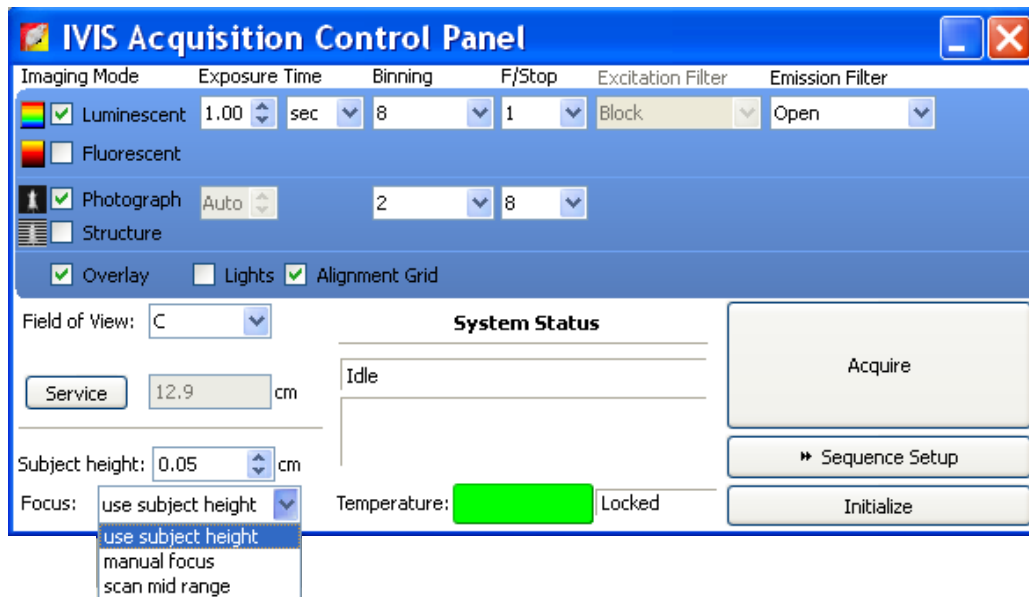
IVIS Acquisition Control Panel

Imaging Mode Exposure Time Binning F/Stop Excitation Filter Emission Filter

Luminescent 1.00 sec 8 1 Block Open

Fluorescent

Photograph Auto 2 8

Structure

Overlay Lights Alignment Grid

Field of View: C

System Status

Acquire

Service 12.9 cm

Idle

Subject height: 0.05 cm

Sequence Setup

Focus: use subject height

Temperature: Locked

Initialize

use subject height
manual focus
scan mid range